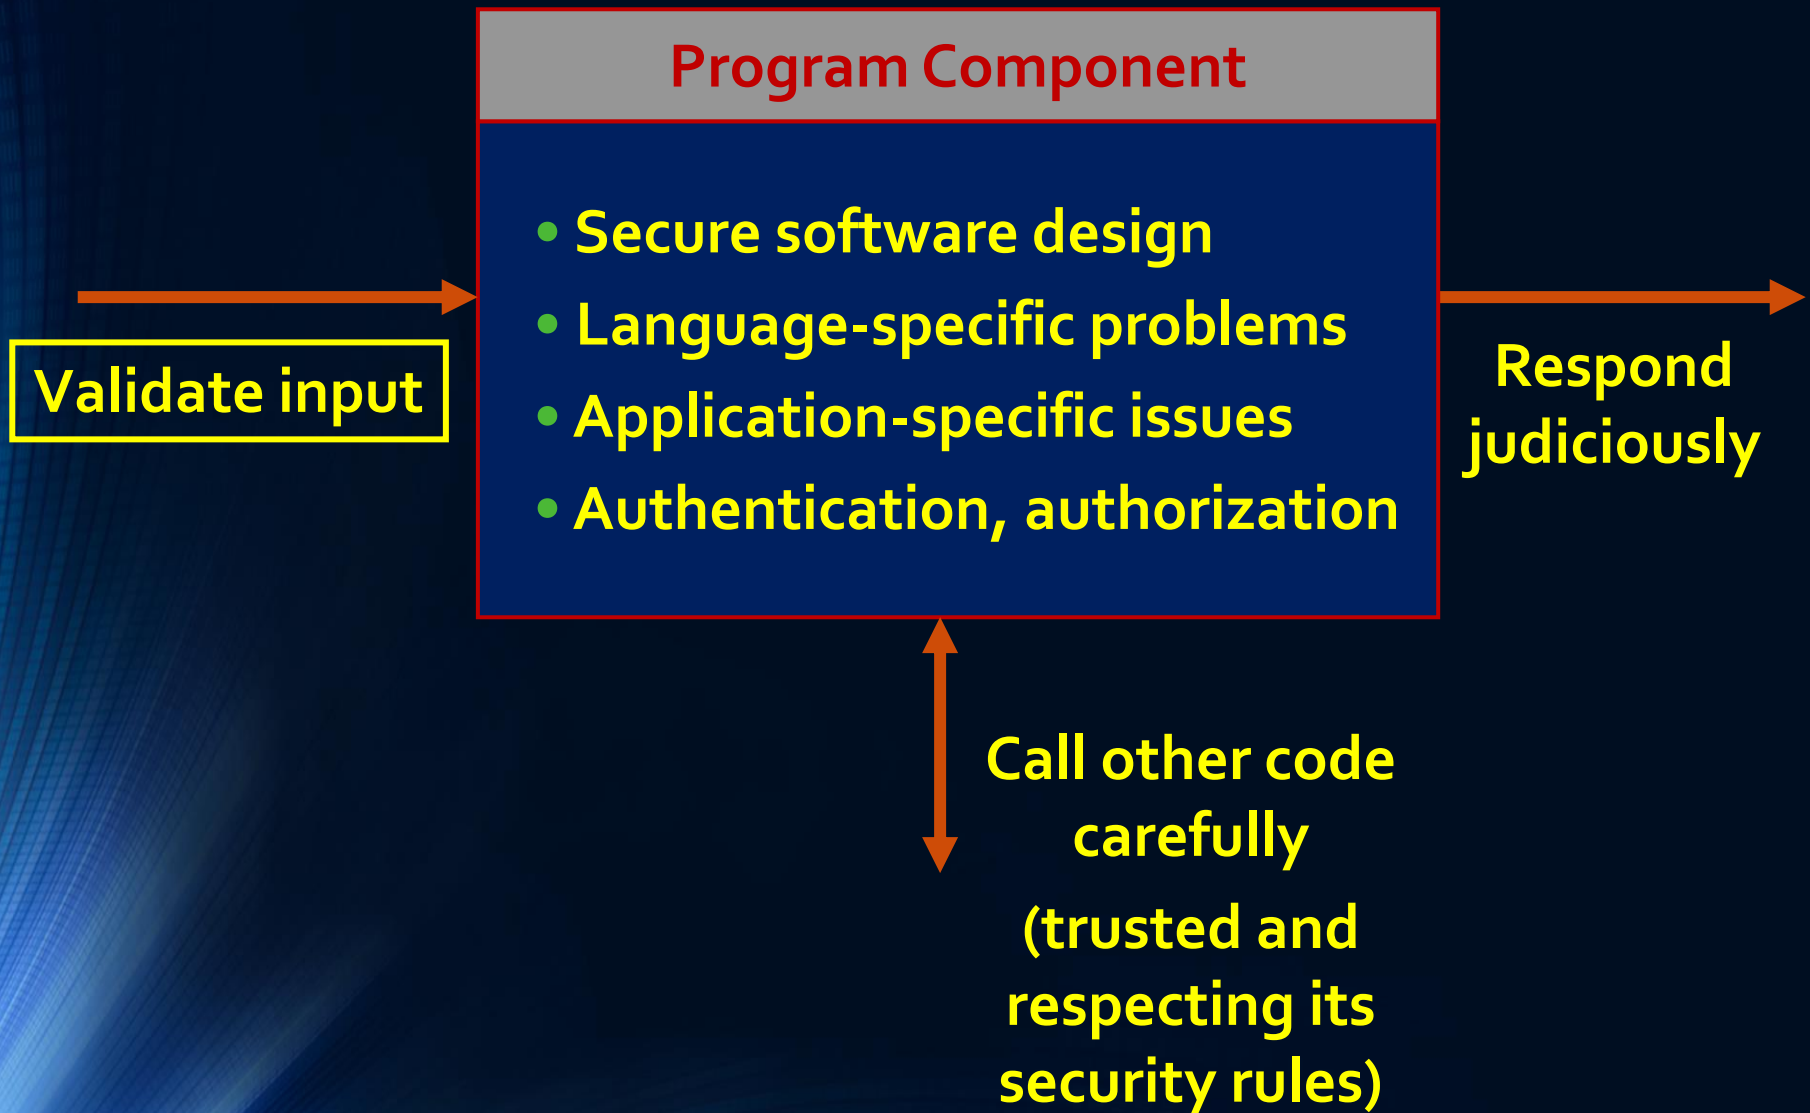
Program Component

- Secure software design
- Language-specific problems
- Application-specific issues
- Authentication, authorization

Validate input

Respond judiciously

Call other code carefully

(trusted and respecting its security rules)